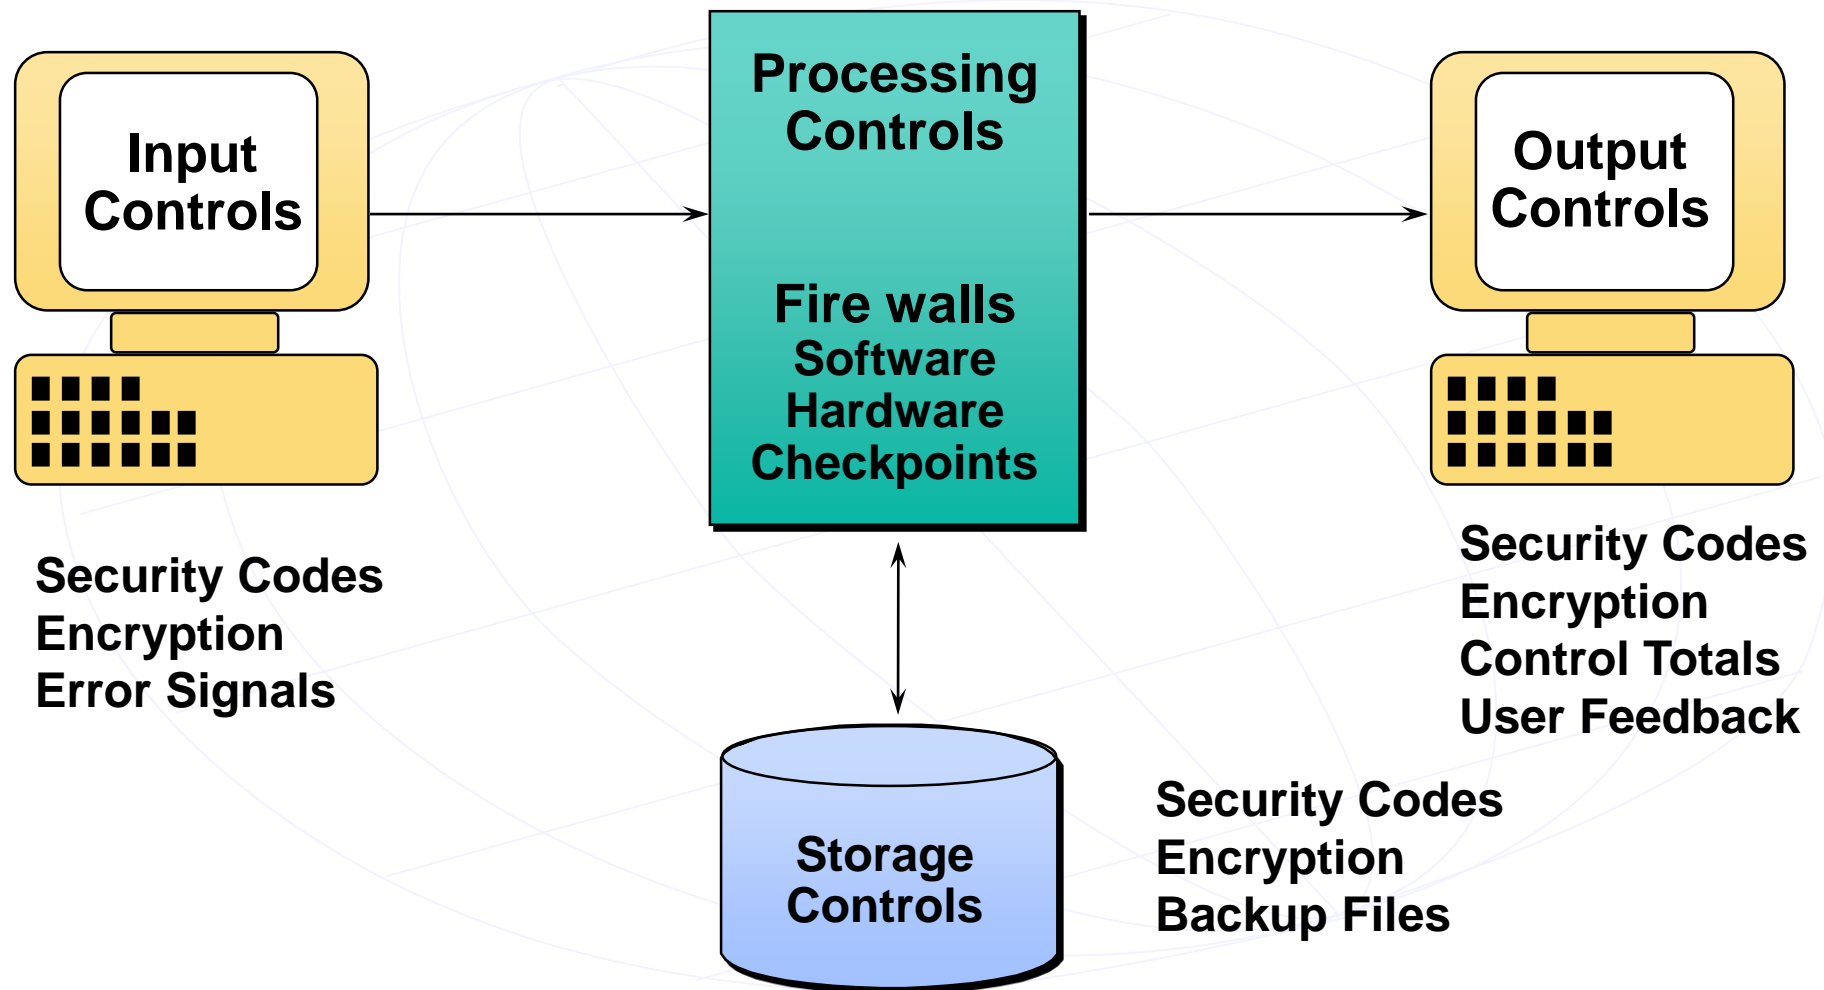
Input Controls

Processing Controls

Fire walls
Software
Hardware
Checkpoints

Output Controls

Security Codes
Encryption
Error Signals

Security Codes
Encryption
Control Totals
User Feedback

Storage Controls

Security Codes
Encryption
Backup Files